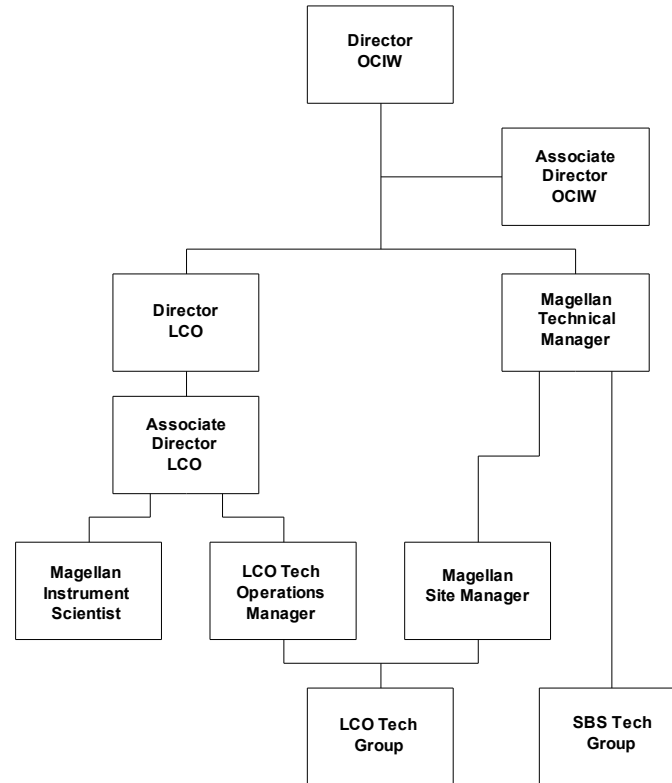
Director
OCIW

Associate
Director
OCIW

Director
LCO

Magellan
Technical
Manager

Associate
Director
LCO

Magellan
Instrument
Scientist

LCO Tech
Operations
Manager

Magellan
Site Manager

LCO Tech
Group

SBS Tech
Group